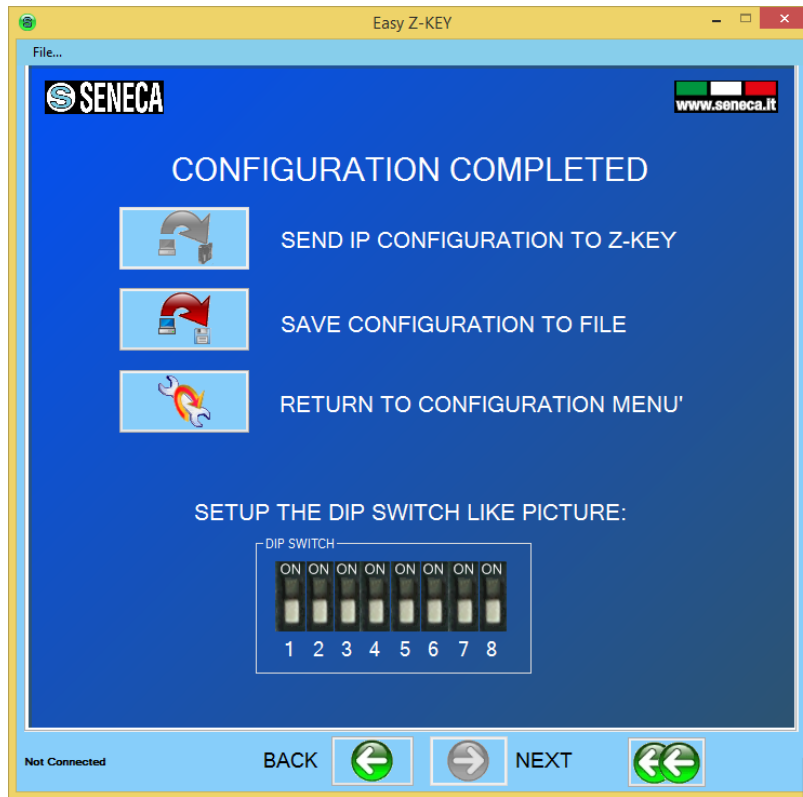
Easy Z-KEY

File...

SENECA

www.seneca.it

CONFIGURATION COMPLETED

SEND IP CONFIGURATION TO Z-KEY

SAVE CONFIGURATION TO FILE

RETURN TO CONFIGURATION MENU'

SETUP THE DIP SWITCH LIKE PICTURE:

DIP SWITCH

| ON | ON | ON | ON | ON | ON | ON | ON |
|---|---|---|---|---|---|---|---|
| 1 | 2 | 3 | 4 | 5 | 6 | 7 | 8 |

Not Connected

BACK

NEXT